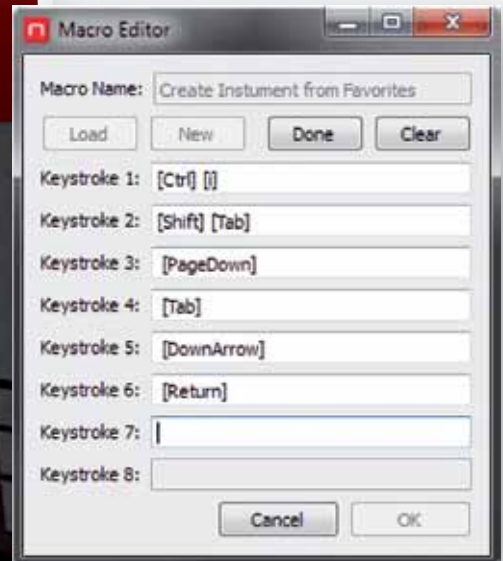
Macro Editor

Macro Name: Create Instument from Favorites

Load New Done Clear

Keystroke 1: [Ctrl] [i]

Keystroke 2: [Shift] [Tab]

Keystroke 3: [PageDown]

Keystroke 4: [Tab]

Keystroke 5: [DownArrow]

Keystroke 6: [Return]

Keystroke 7:

Keystroke 8:

Cancel OK